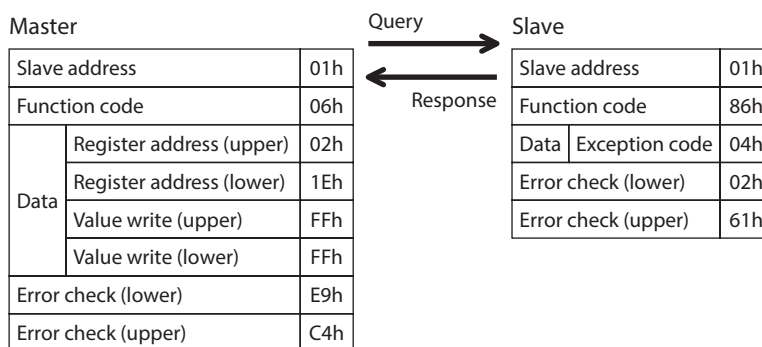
Master

| Slave address | | 01h |
|---|---|---|
| Function code | | 06h |
| Data | Register address (upper) | 02h |
| | Register address (lower) | 1Eh |
| | Value write (upper) | FFh |
| | Value write (lower) | FFh |
| Error check (lower) | | E9h |
| Error check (upper) | | C4h |

Query

Response

Slave

| Slave address | | 01h |
|---|---|---|
| Function code | | 86h |
| Data | Exception code | 04h |
| Error check (lower) | | 02h |
| Error check (upper) | | 61h |